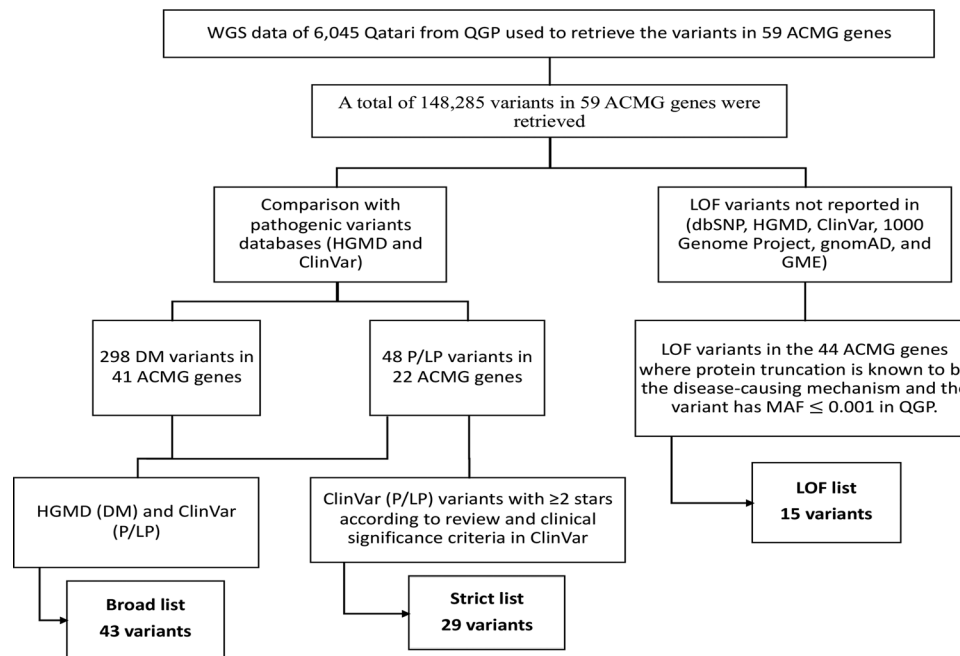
WGS data of 6,045 Qatari from QGP used to retrieve the variants in 59 ACMG genes

A total of 148,285 variants in 59 ACMG genes were retrieved

Comparison with pathogenic variants databases (HGMD and ClinVar)

LOF variants not reported in (dbSNP, HGMD, ClinVar, 1000 Genome Project, gnomAD, and GME)

298 DM variants in 41 ACMG genes

48 P/LP variants in 22 ACMG genes

LOF variants in the 44 ACMG genes where protein truncation is known to b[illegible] the disease-causing mechanism and th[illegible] variant has MAF $\leq 0.001$ in QGP.

HGMD (DM) and ClinVar (P/LP)

ClinVar (P/LP) variants with ≥2 stars according to review and clinical significance criteria in ClinVar

LOF list
15 variants

Broad list
43 variants

Strict list
29 variants